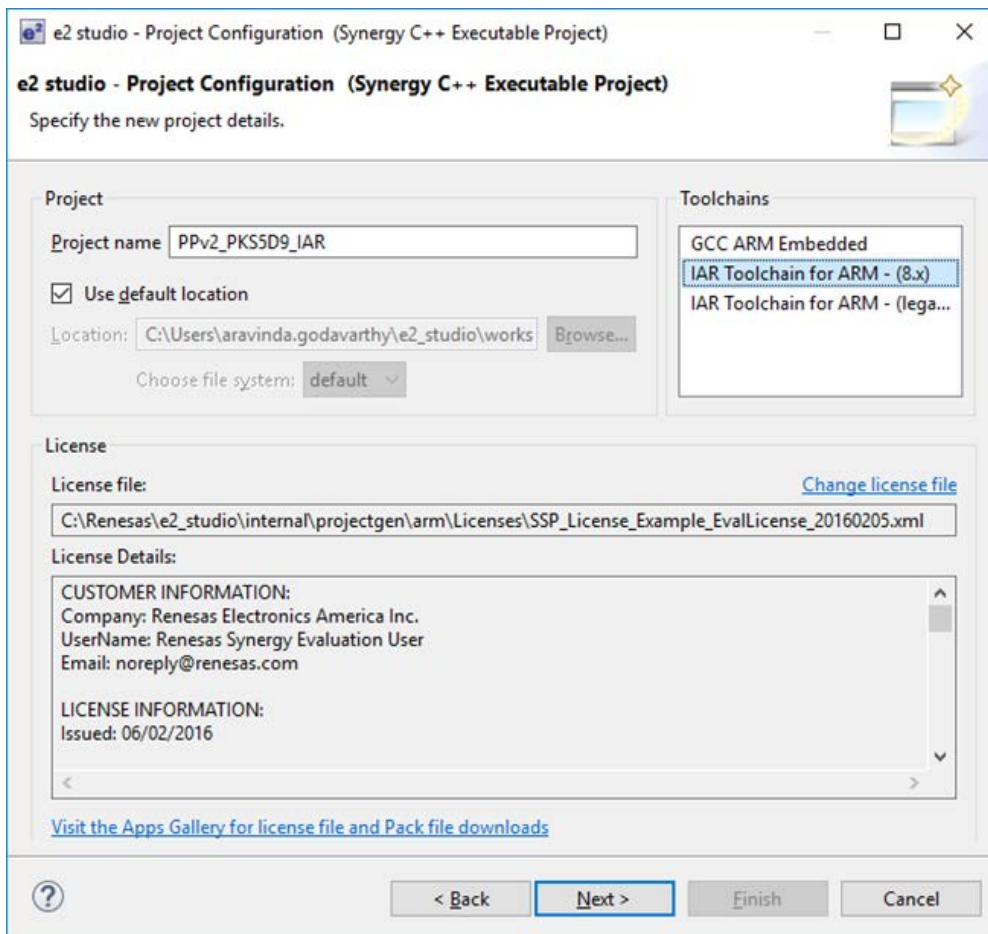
e² e2 studio - Project Configuration (Synergy C++ Executable Project)

e2 studio - Project Configuration (Synergy C++ Executable Project)

Specify the new project details.

Project

Project name PPv2_PKS5D9_IAR

Use default location

Location: C:\Users\aravinda.godavarthy\e2_studio\works Browse...

Choose file system: default

Toolchains

GCC ARM Embedded

IAR Toolchain for ARM - (8.x)

IAR Toolchain for ARM - (lega...

License

License file:

Change license file

C:\Renesas\e2_studio\internal\projectgen\arm\Licenses\SSP_License_Example_EvalLicense_20160205.xml

License Details:

CUSTOMER INFORMATION:
Company: Renesas Electronics America Inc.
UserName: Renesas Synergy Evaluation User
Email: noreply@renesas.com

LICENSE INFORMATION:
Issued: 06/02/2016

Visit the Apps Gallery for license file and Pack file downloads

?

< Back

Next >

Finish

Cancel